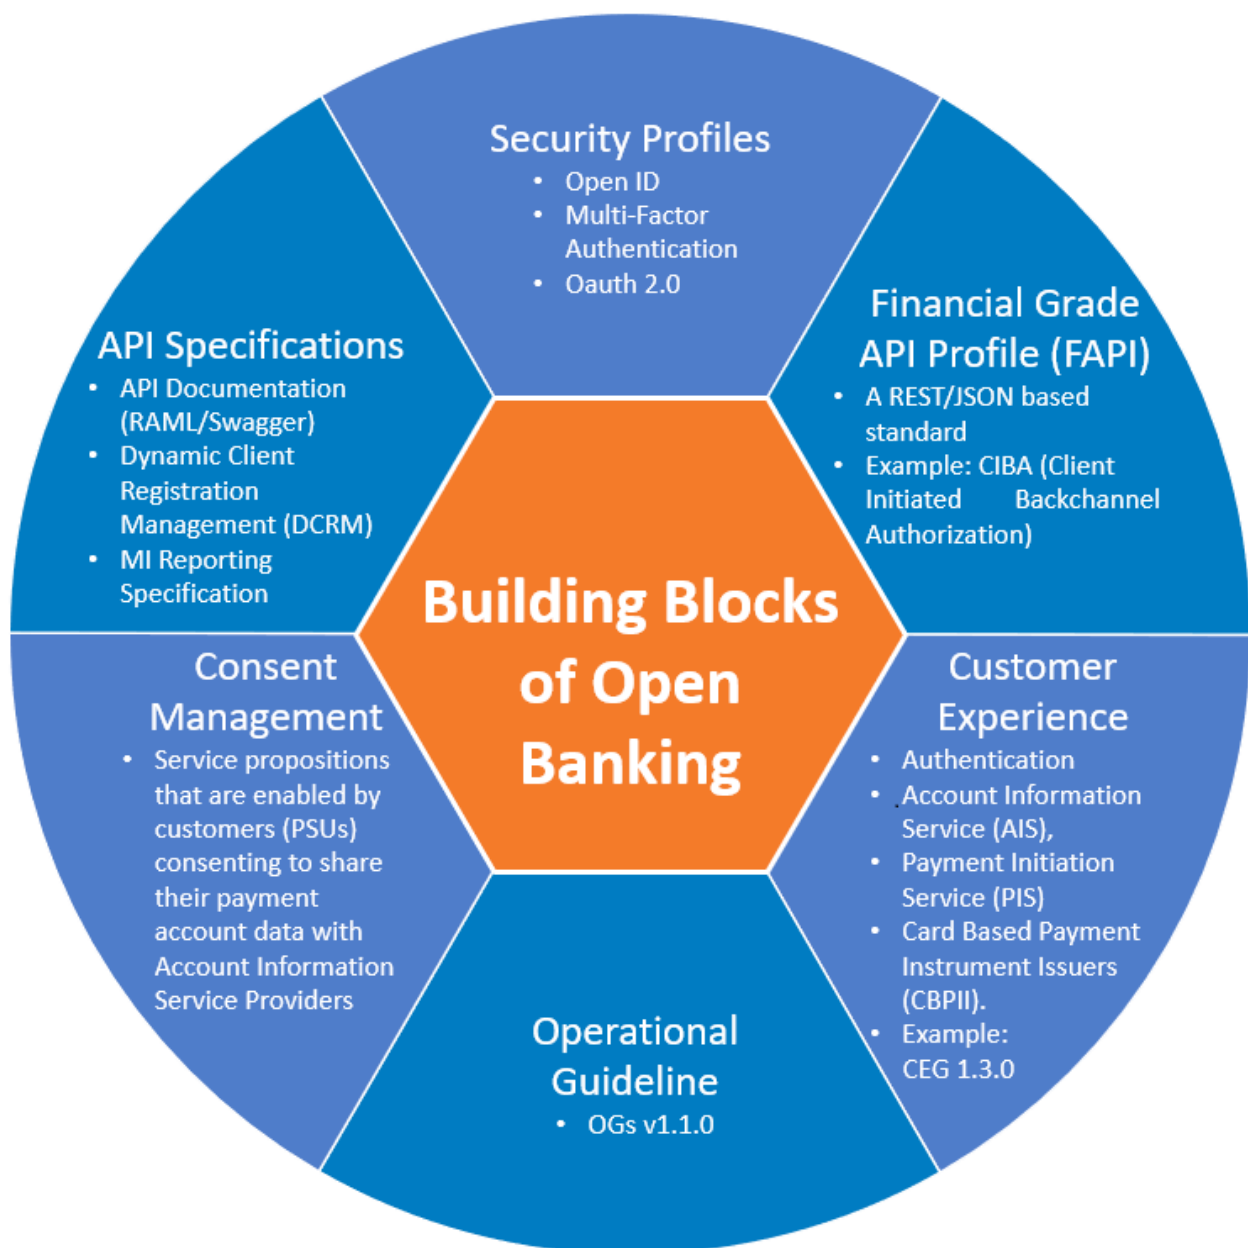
Building Blocks of Open Banking

Security Profiles
- Open ID
- Multi-Factor Authentication
- Oauth 2.0

Financial Grade API Profile (FAPI)
- A REST/JSON based standard
- Example: CIBA (Client Initiated Backchannel Authorization)

Customer Experience
- Authentication
- Account Information Service (AIS),
- Payment Initiation Service (PIS)
- Card Based Payment Instrument Issuers (CBPII).
- Example: CEG 1.3.0

Operational Guideline
- OGs v1.1.0

Consent Management
- Service propositions that are enabled by customers (PSUs) consenting to share their payment account data with Account Information Service Providers

API Specifications
- API Documentation (RAML/Swagger)
- Dynamic Client Registration Management (DCRM)
- MI Reporting Specification